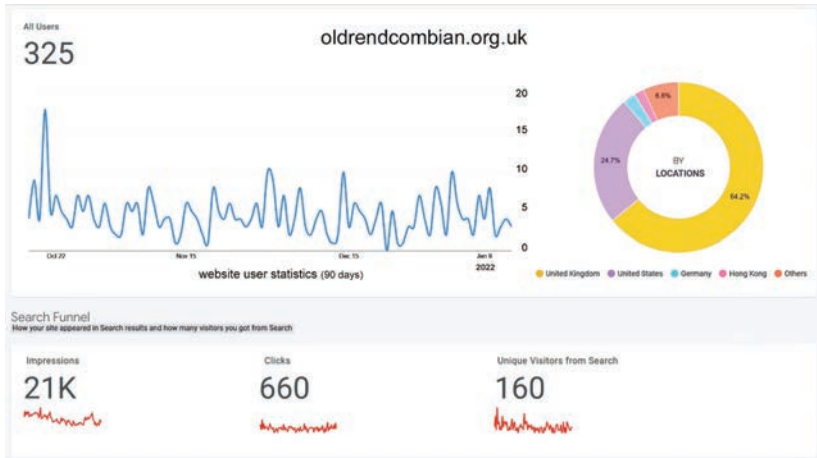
All Users
325

oldrendcombian.org.uk

20
15
10
5
0

Oct 22
Nov 15
Dec 15
Jan 9
2022

website user statistics (90 days)

6.6%
24.7%
BY
LOCATIONS
64.2%

United Kingdom
United States
Germany
Hong Kong
Others

Search Funnel
How your site appeared in Search results and how many visitors you got from Search

Impressions
21K

Clicks
660

Unique Visitors from Search
160